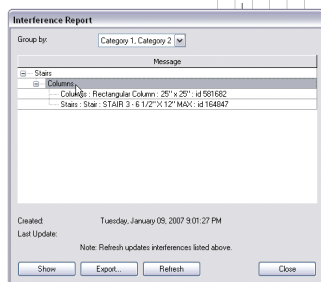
Interference Report

Group by: Category 1, Category 2

Message

Stairs

Columns

Columns : Rectangular Column : 25" x 25" : id 581682

Stairs : Stair : STAIR 3 - 6 1/2" X 12" MAX : id 164847

Created: Tuesday, January 09, 2007 9:01:27 PM

Last Update:

Note: Refresh updates interferences listed above.

Show Export... Refresh Close